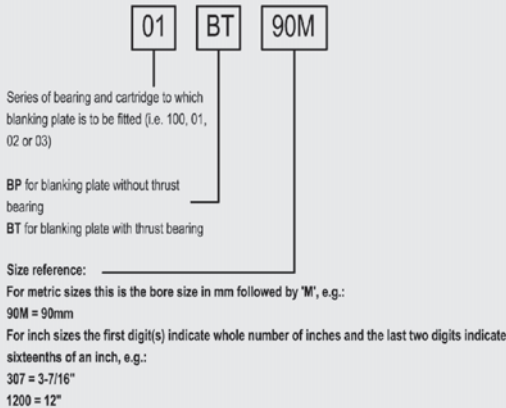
01 BT 90M

Series of bearing and cartridge to which blanking plate is to be fitted (i.e. 100, 01, 02 or 03)

BP for blanking plate without thrust bearing
BT for blanking plate with thrust bearing

Size reference:
For metric sizes this is the bore size in mm followed by 'M', e.g.:
90M = 90mm
For inch sizes the first digit(s) indicate whole number of inches and the last two digits indicate sixteenths of an inch, e.g.:
307 = 3-7/16"
1200 = 12"